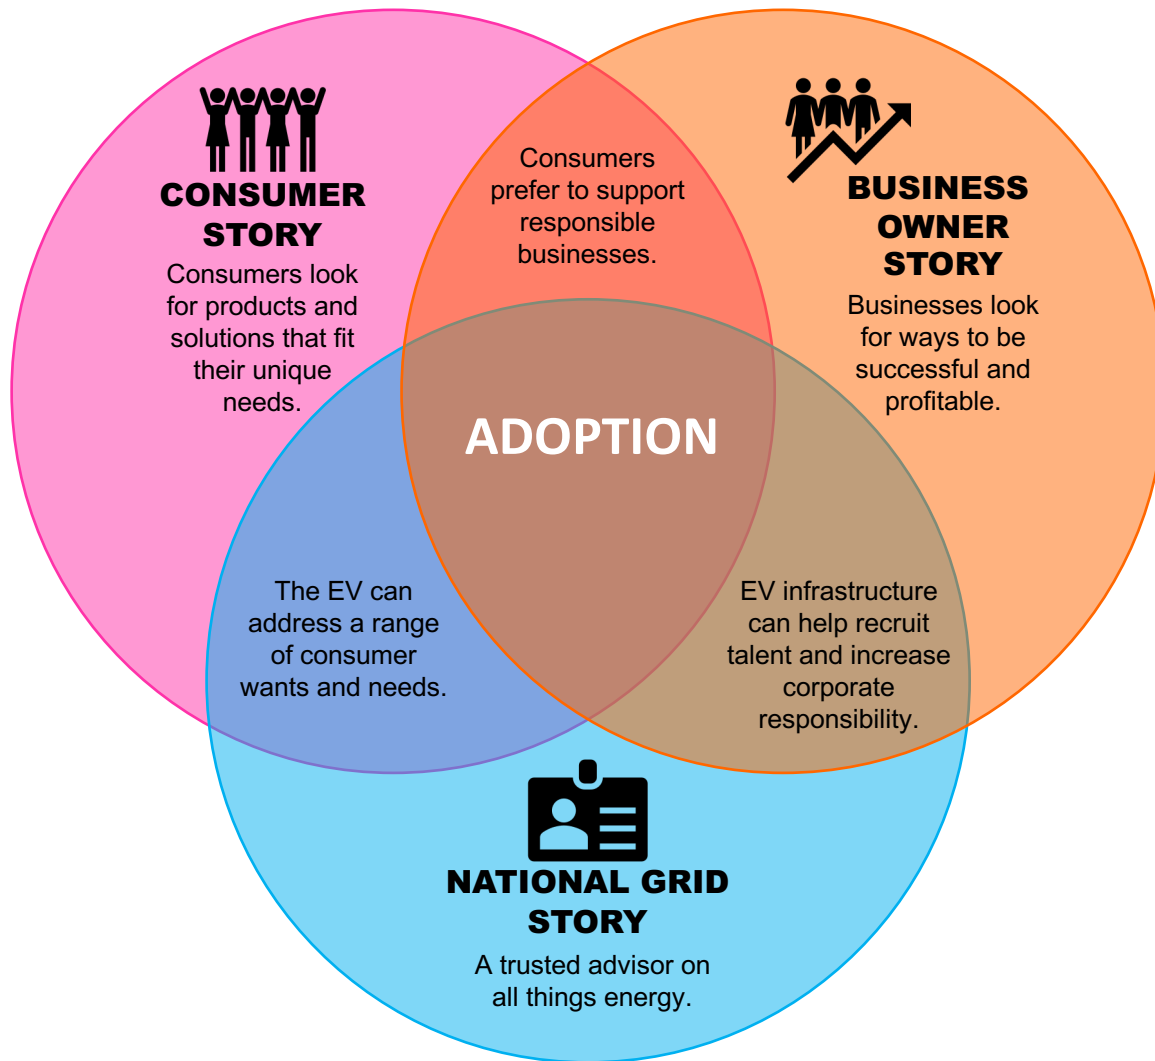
CONSUMER STORY
Consumers look for products and solutions that fit their unique needs.

Consumers prefer to support responsible businesses.

BUSINESS OWNER STORY
Businesses look for ways to be successful and profitable.

ADOPTION

The EV can address a range of consumer wants and needs.

EV infrastructure can help recruit talent and increase corporate responsibility.

NATIONAL GRID STORY
A trusted advisor on all things energy.